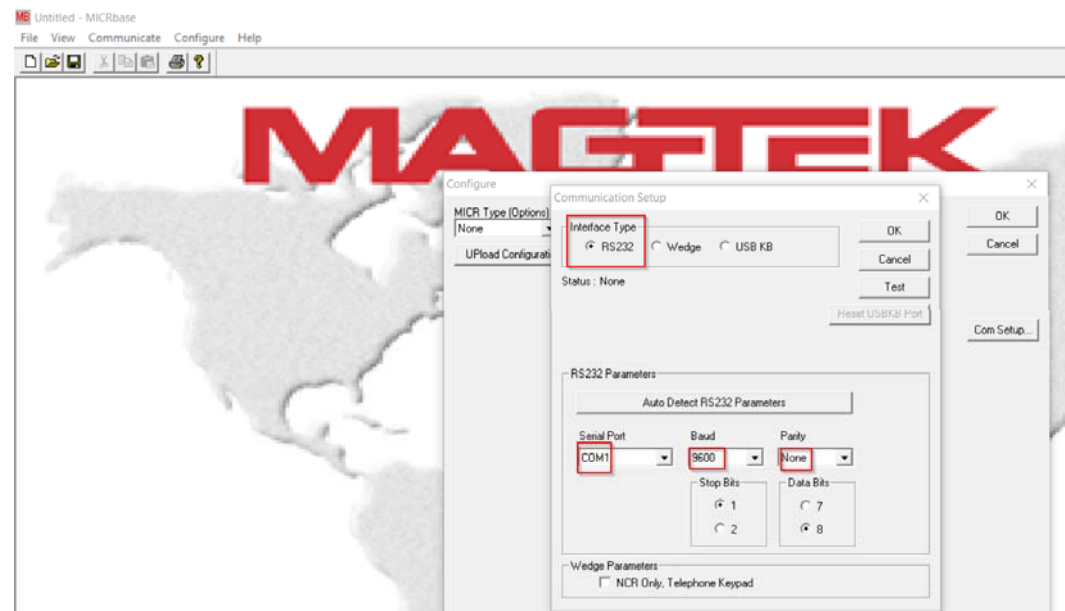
MB Untitled - MICRbase
File View Communicate Configure Help

MAGTEK

Configure
MICR Type (Options)
None
UPload Configurati

OK
Cancel
Com Setup...

Communication Setup
Interface Type
RS232 Wedge USB KB
OK
Cancel
Test
Reset USBKB Port
Status : None

RS232 Parameters
Auto Detect RS232 Parameters
Serial Port
COM1
Baud
9600
Parity
None
Stop Bits
1
2
Data Bits
7
8

Wedge Parameters
NCR Only, Telephone Keypad